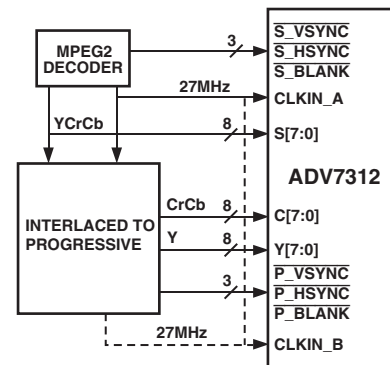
MPEG2 DECODER

3

$\overline{\text{S\_VSYNC}}$
$\overline{\text{S\_HSYNC}}$
$\overline{\text{S\_BLANK}}$

27MHz

CLKIN_A

YCrCb

8

S[7:0]

ADV7312

INTERLACED TO PROGRESSIVE

CrCb

8

C[7:0]

Y

8

Y[7:0]

3

$\overline{\text{P\_VSYNC}}$
$\overline{\text{P\_HSYNC}}$
$\overline{\text{P\_BLANK}}$

27MHz

CLKIN_B